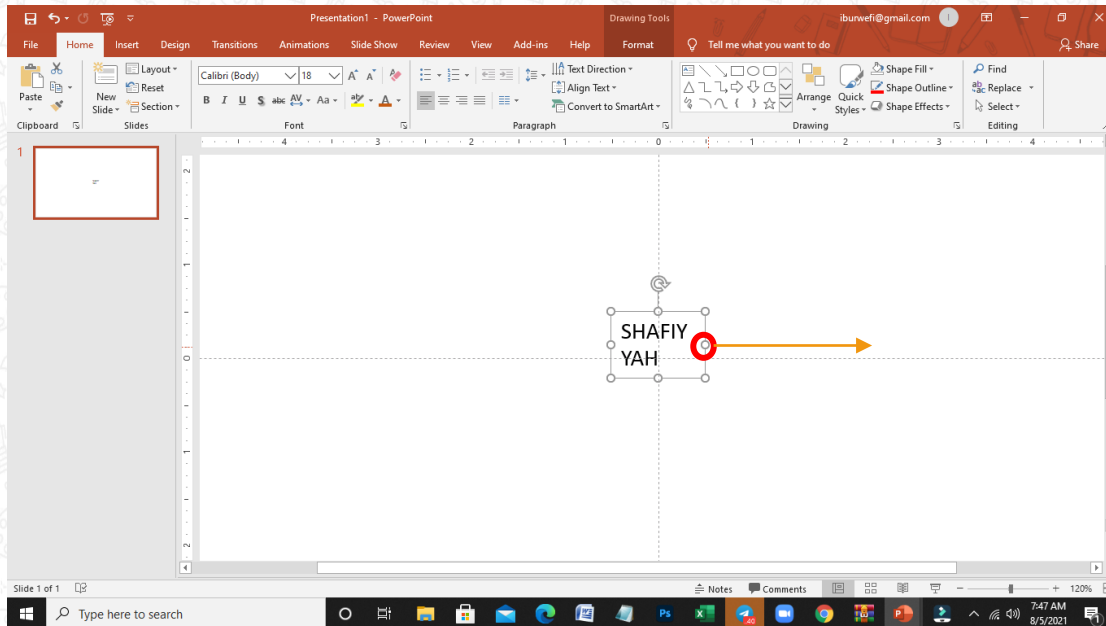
Presentation1 - PowerPoint
Drawing Tools
iburwefi@gmail.com
File
Home
Insert
Design
Transitions
Animations
Slide Show
Review
View
Add-ins
Help
Format
Tell me what you want to do
Share
Paste
Clipboard
New Slide
Layout
Reset
Section
Slides
Calibri (Body)
18
Font
Text Direction
Align Text
Convert to SmartArt
Paragraph
Arrange
Quick Styles
Shape Fill
Shape Outline
Shape Effects
Drawing
Find
Replace
Select
Editing
1
SHAFIY YAH
Slide 1 of 1
Notes
Comments
120%
Type here to search
7:47 AM
8/5/2021